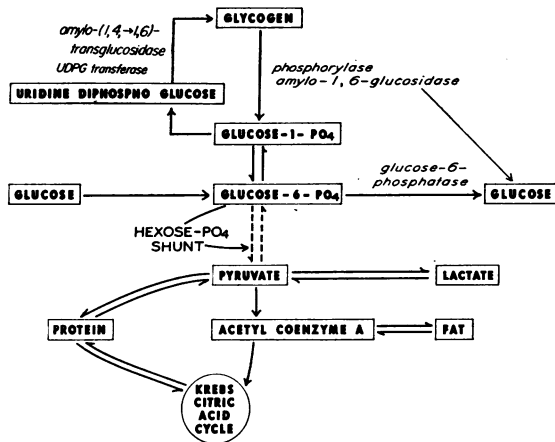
GLYCOGEN

amylo-(1,4→1,6)-transglucosidase
UDPG transferase

URIDINE DIPHOSPHO GLUCOSE

phosphorylase
amylo-1, 6-glucosidase

GLUCOSE-1-PO4

GLUCOSE

GLUCOSE-6-PO4

glucose-6-phosphatase

GLUCOSE

HEXOSE-PO4
SHUNT

PYRUVATE

LACTATE

PROTEIN

ACETYL COENZYME A

FAT

KREBS
CITRIC
ACID
CYCLE